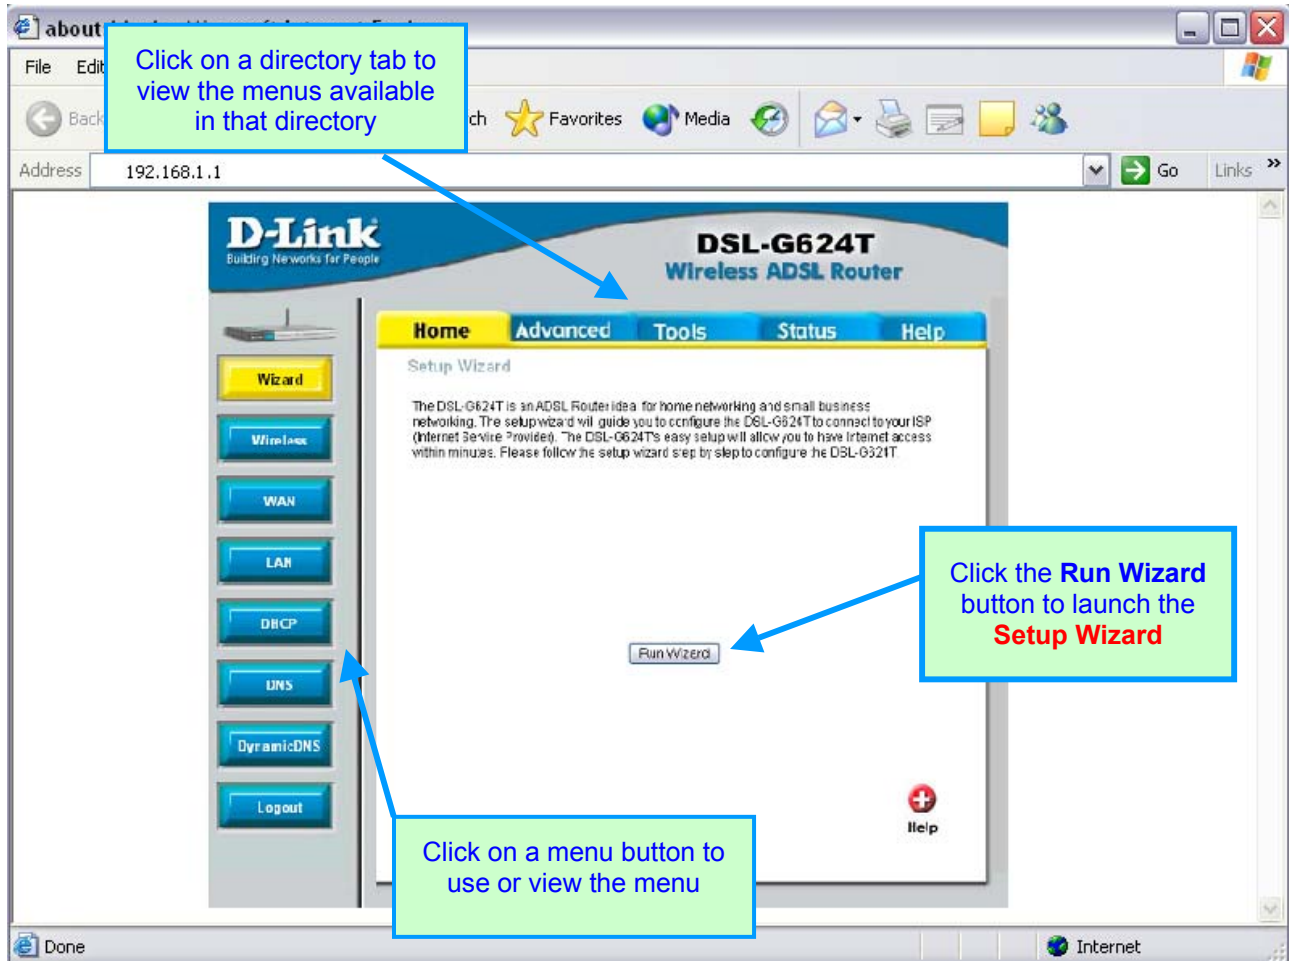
about

File Edit

Click on a directory tab to view the menus available in that directory

Back ch Favorites Media

Address 192.168.1.1 Go Links »

D-Link
Building Networks for People

DSL-G624T
Wireless ADSL Router

Home Advanced Tools Status Help

Wizard
Wireless
WAN
LAN
DHCP
DNS
DynamicDNS
Logout

Setup Wizard

The DSL-G624T is an ADSL Router idea for home networking and small business networking. The setup wizard will guide you to configure the DSL-G624T to connect to your ISP (Internet Service Provider). The DSL-G624T's easy setup will allow you to have Internet access within minutes. Please follow the setup wizard step by step to configure the DSL-G624T.

Run Wizard

Click the **Run Wizard** button to launch the **Setup Wizard**

Help

Click on a menu button to use or view the menu

Done

Internet